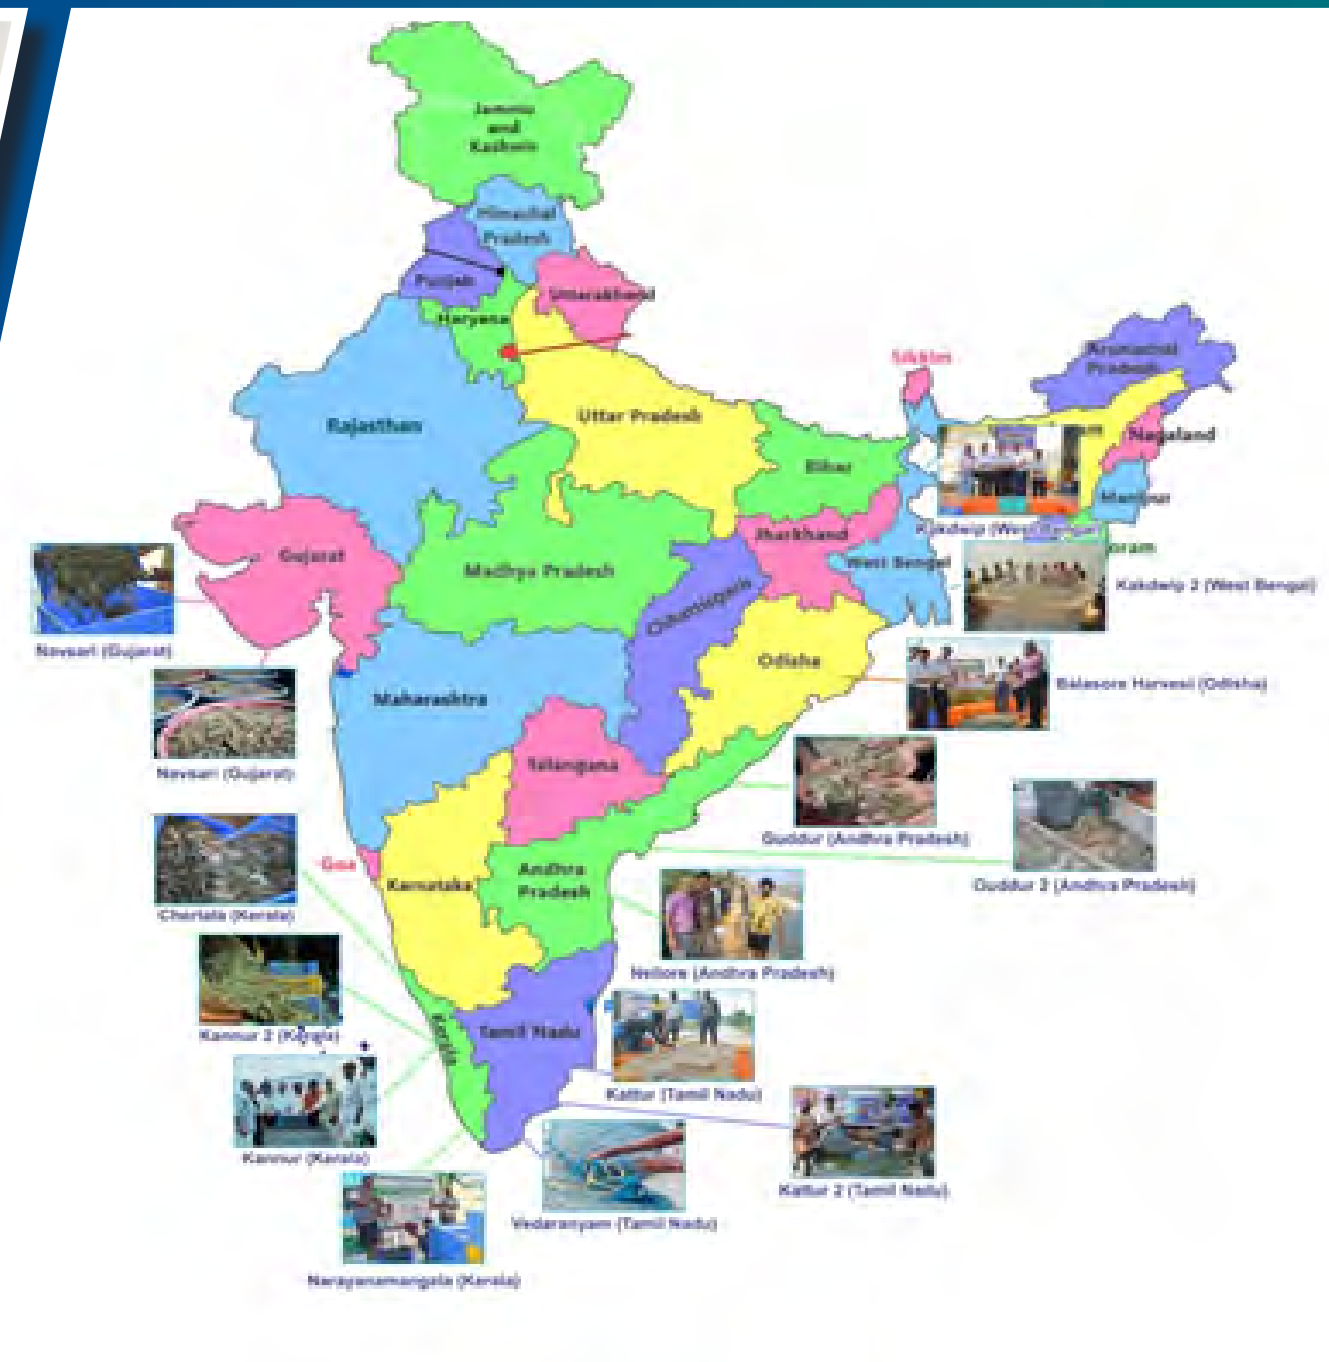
Jammu and Kashmir

Himachal Pradesh

Punjab

Uttarakhand

Haryana

Sikkim

Arunachal Pradesh

Rajasthan

Uttar Pradesh

Nagaland

Bihar

Manipur

Kakdwip (West Bengal)

Mizoram

Gujarat

Jharkhand

West Bengal

Madhya Pradesh

Kakdwip 2 (West Bengal)

Chhattisgarh

Navsari (Gujarat)

Odisha

Balasore Harvest (Odisha)

Maharashtra

Navsari (Gujarat)

Telangana

Guddur (Andhra Pradesh)

Guddur 2 (Andhra Pradesh)

Goa

Cherlala (Kerala)

Karnataka

Andhra Pradesh

Nellore (Andhra Pradesh)

Kannur 2 (Kerala)

Kerala

Tamil Nadu

Kattur (Tamil Nadu)

Kannur (Kerala)

Kattur 2 (Tamil Nadu)

Vedaranyam (Tamil Nadu)

Narayanamangala (Kerala)